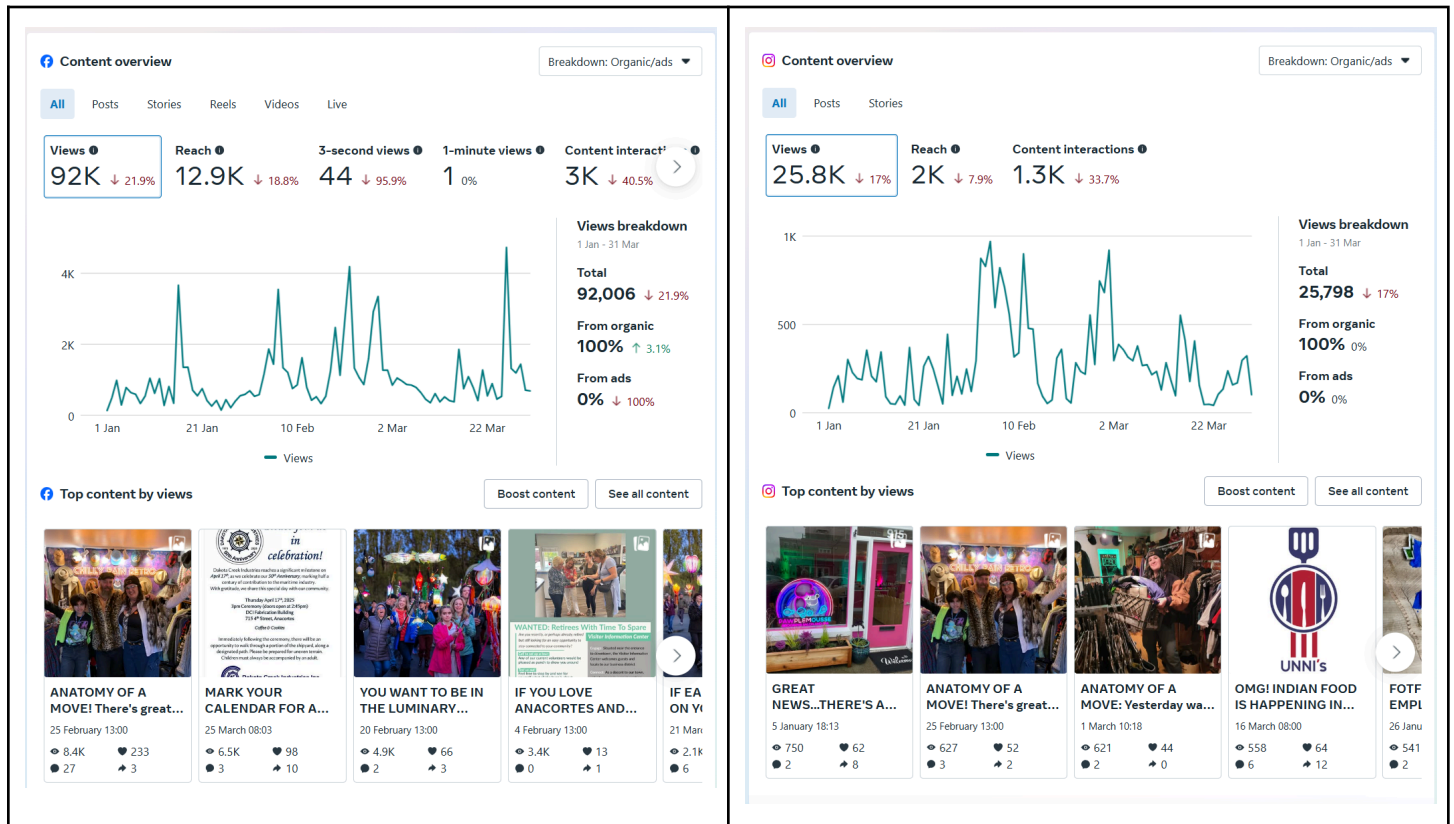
Content overview

Breakdown: Organic/ads

All Posts Stories Reels Videos Live

Views 92K ↓ 21.9%
Reach 12.9K ↓ 18.8%
3-second views 44 ↓ 95.9%
1-minute views 1 0%
Content interactions 3K ↓ 40.5%

4K
2K
0
1 Jan 21 Jan 10 Feb 2 Mar 22 Mar
Views

Views breakdown
1 Jan - 31 Mar
Total
92,006 ↓ 21.9%
From organic
100% ↑ 3.1%
From ads
0% ↓ 100%

Top content by views

Boost content See all content

ANATOMY OF A MOVE! There's great...
25 February 13:00
8.4K 233
27 3

MARK YOUR CALENDAR FOR A...
25 March 08:03
6.5K 98
3 10

YOU WANT TO BE IN THE LUMINARY...
20 February 13:00
4.9K 66
2 3

IF YOU LOVE ANACORTES AND...
4 February 13:00
3.4K 13
0 1

IF EA ON Y
21 Ma
2.1k
6

Content overview

Breakdown: Organic/ads

All Posts Stories

Views 25.8K ↓ 17%
Reach 2K ↓ 7.9%
Content interactions 1.3K ↓ 33.7%

1K
500
0
1 Jan 21 Jan 10 Feb 2 Mar 22 Mar
Views

Views breakdown
1 Jan - 31 Mar
Total
25,798 ↓ 17%
From organic
100% 0%
From ads
0% 0%

Top content by views

Boost content See all content

GREAT NEWS...THERE'S A...
5 January 18:13
750 62
2 8

ANATOMY OF A MOVE! There's great...
25 February 13:00
627 52
3 2

ANATOMY OF A MOVE: Yesterday wa...
1 March 10:18
621 44
2 0

OMG! INDIAN FOOD IS HAPPENING IN...
16 March 08:00
558 64
6 12

FOTF EMPL
26 Janu
541
2